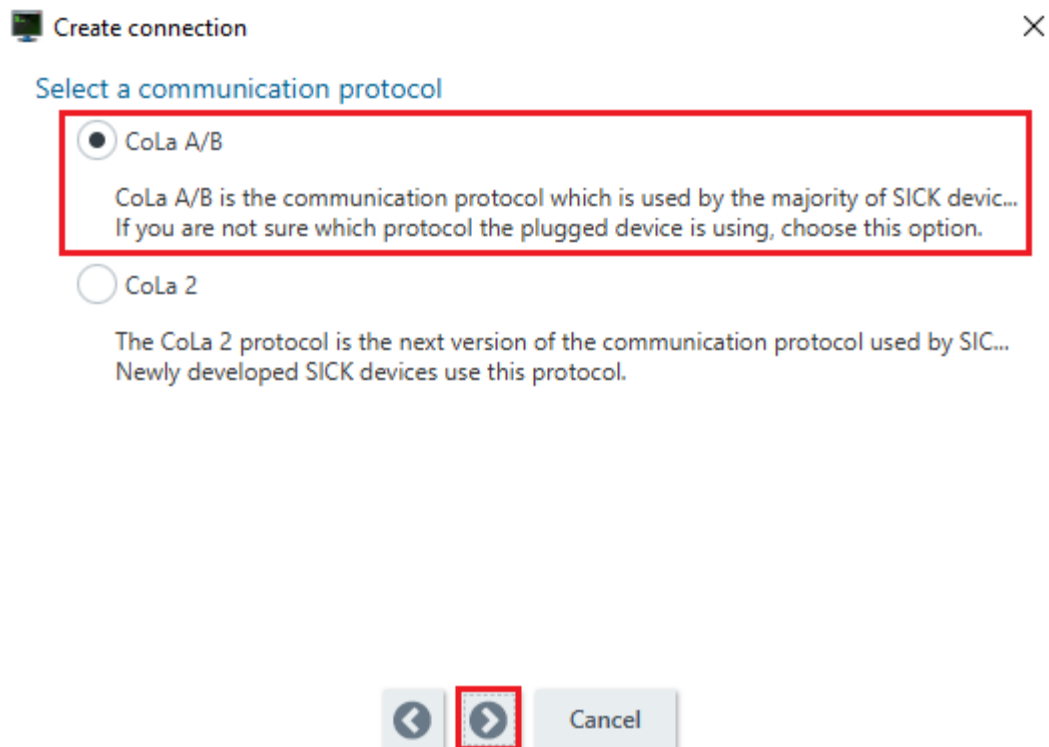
Create connection

Select a communication protocol

CoLa A/B

CoLa A/B is the communication protocol which is used by the majority of SICK devic...
If you are not sure which protocol the plugged device is using, choose this option.

CoLa 2

The CoLa 2 protocol is the next version of the communication protocol used by SIC...
Newly developed SICK devices use this protocol.

Cancel